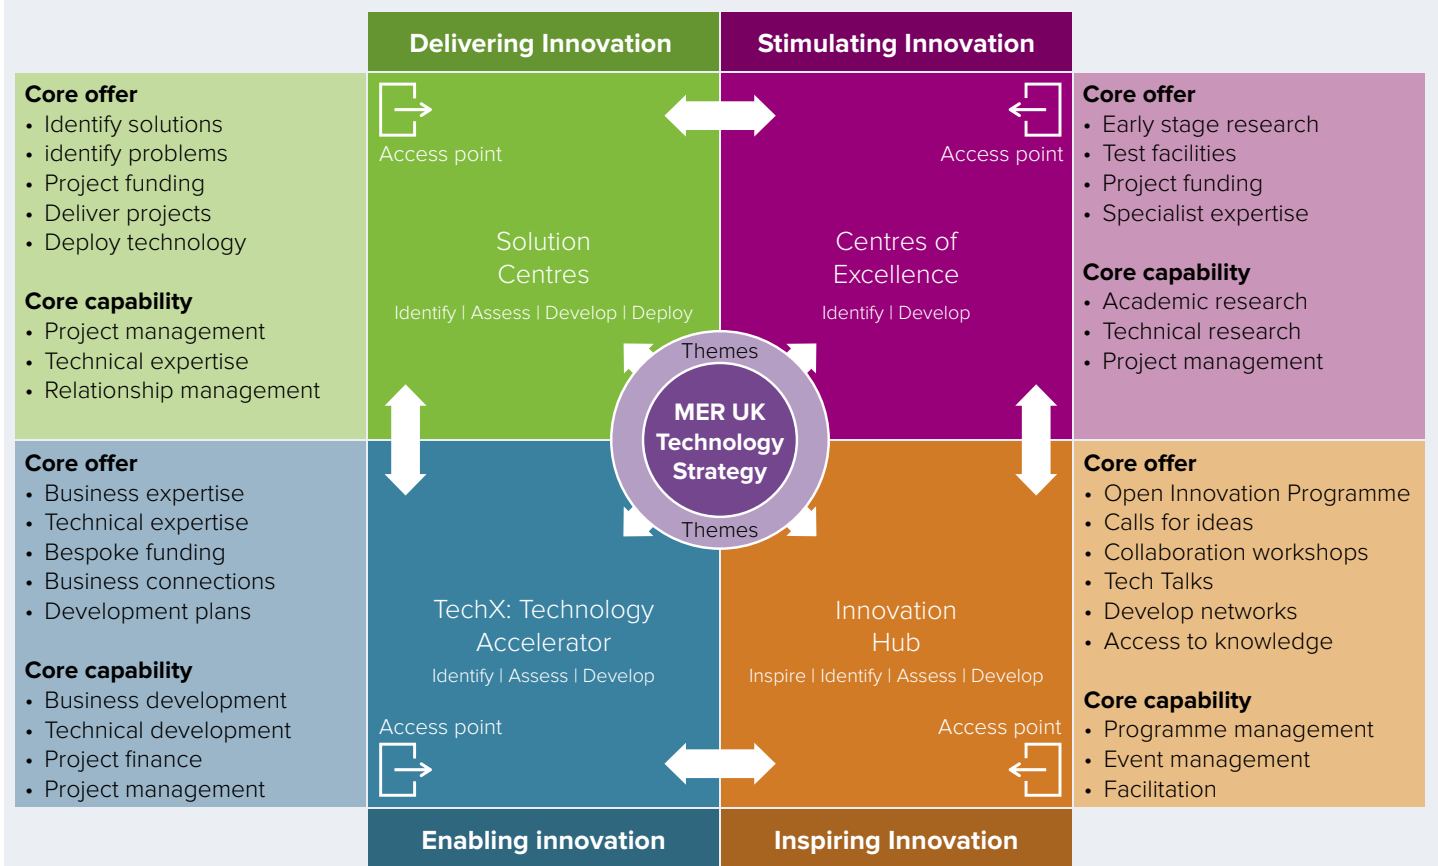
Delivering Innovation

Stimulating Innovation

Core offer
• Identify solutions
• identify problems
• Project funding
• Deliver projects
• Deploy technology

Core capability
• Project management
• Technical expertise
• Relationship management

Access point

Solution Centres

Identify | Assess | Develop | Deploy

Access point

Centres of Excellence

Identify | Develop

Core offer
• Early stage research
• Test facilities
• Project funding
• Specialist expertise

Core capability
• Academic research
• Technical research
• Project management

Themes

MER UK Technology Strategy

Themes

Core offer
• Business expertise
• Technical expertise
• Bespoke funding
• Business connections
• Development plans

Core capability
• Business development
• Technical development
• Project finance
• Project management

TechX: Technology Accelerator

Identify | Assess | Develop

Access point

Innovation Hub

Inspire | Identify | Assess | Develop

Access point

Core offer
• Open Innovation Programme
• Calls for ideas
• Collaboration workshops
• Tech Talks
• Develop networks
• Access to knowledge

Core capability
• Programme management
• Event management
• Facilitation

Enabling innovation

Inspiring Innovation